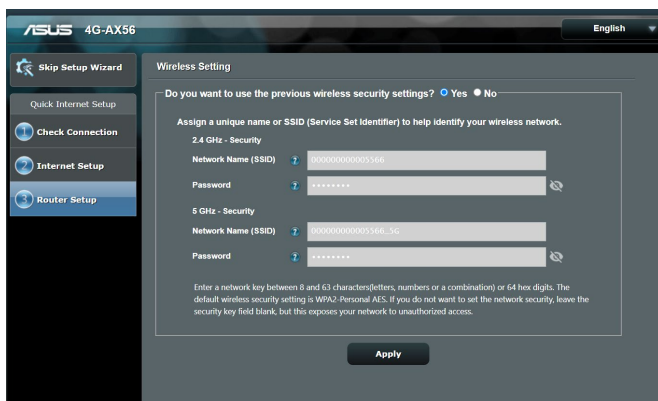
/ISUS 4G-AX56

English

Skip Setup Wizard

Quick Internet Setup

1 Check Connection

2 Internet Setup

3 Router Setup

Wireless Setting

Do you want to use the previous wireless security settings? Yes No

Assign a unique name or SSID (Service Set Identifier) to help identify your wireless network.

2.4 GHz - Security

Network Name (SSID) ? 000000000005566

Password ? ••••••••

5 GHz - Security

Network Name (SSID) ? 000000000005566_5G

Password ? ••••••••

Enter a network key between 8 and 63 characters(letters, numbers or a combination) or 64 hex digits. The default wireless security setting is WPA2-Personal AES. If you do not want to set the network security, leave the security key field blank, but this exposes your network to unauthorized access.

Apply